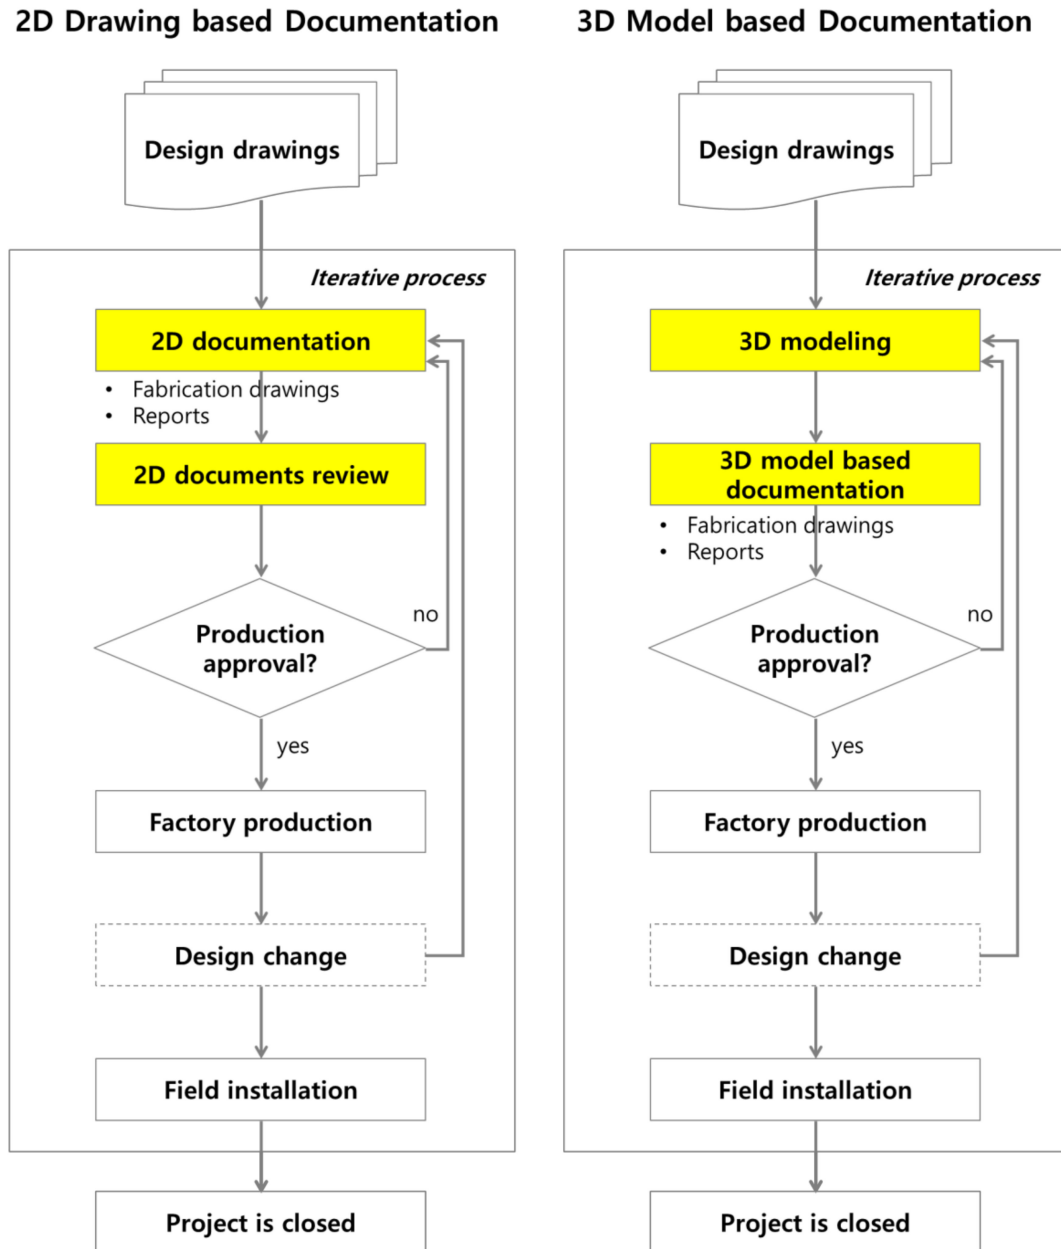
2D Drawing based Documentation

Design drawings

Iterative process

2D documentation

• Fabrication drawings
• Reports

2D documents review

Production approval?

no

yes

Factory production

Design change

Field installation

Project is closed

3D Model based Documentation

Design drawings

Iterative process

3D modeling

3D model based documentation

• Fabrication drawings
• Reports

Production approval?

no

yes

Factory production

Design change

Field installation

Project is closed